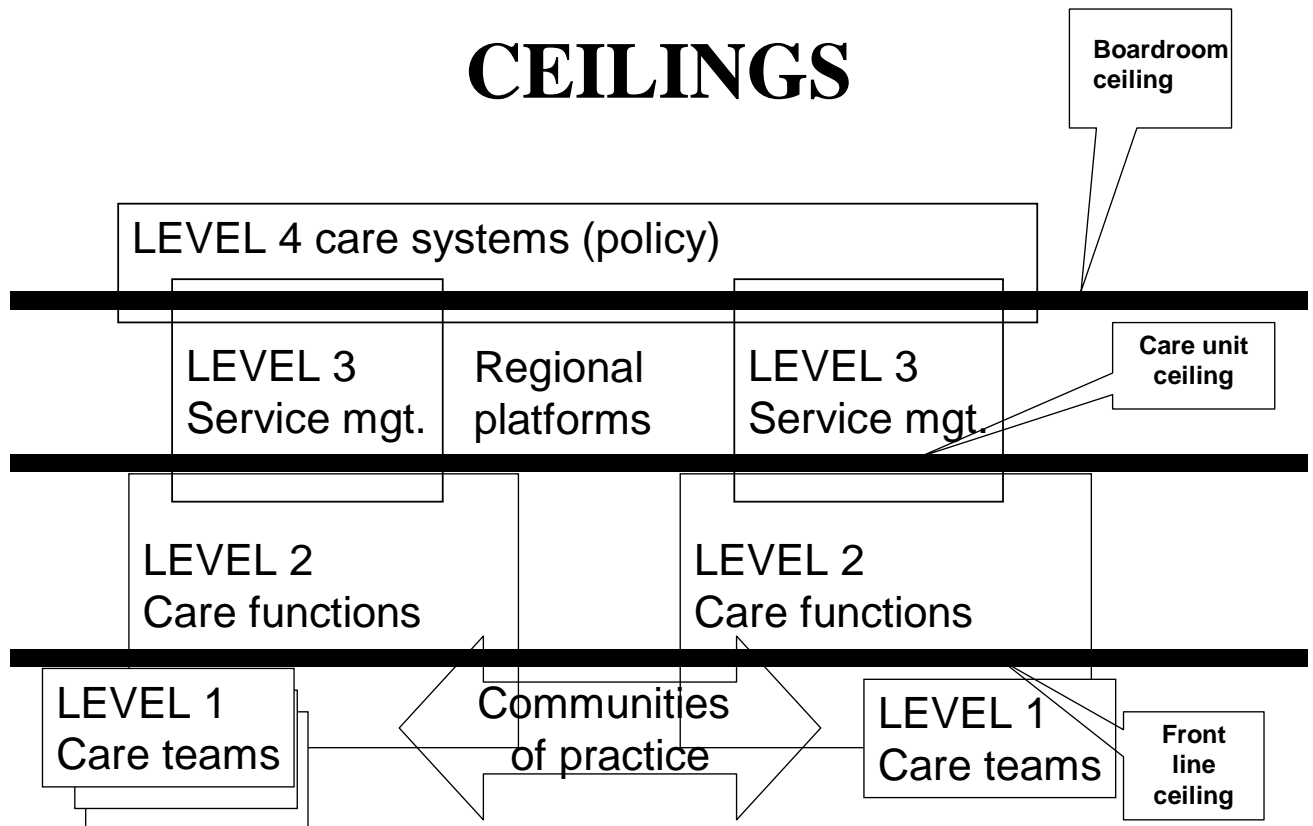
CEILINGS

Boardroom ceiling

LEVEL 4 care systems (policy)

LEVEL 3 Service mgt.

Regional platforms

LEVEL 3 Service mgt.

Care unit ceiling

LEVEL 2 Care functions

LEVEL 2 Care functions

LEVEL 1 Care teams

Communities of practice

LEVEL 1 Care teams

Front line ceiling